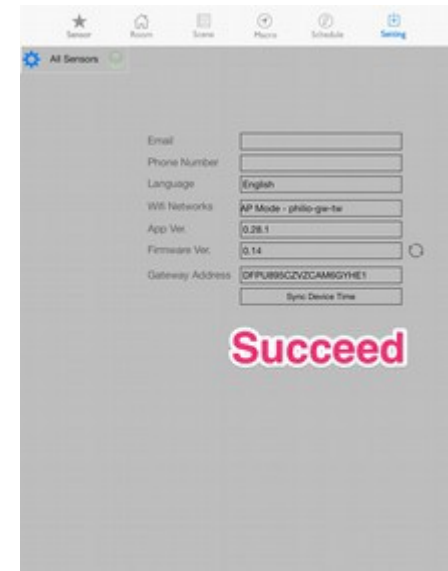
Sensor Room Scene Macro Schedule Setting

All Sensors

Email

Phone Number

Language English

Wifi Networks AP Mode - philio-gw-tw

App Ver. 0.28.1

Firmware Ver. 0.14

Gateway Address DFPU895CZVZCAM6GYHE1

Sync Device Time

Succeed